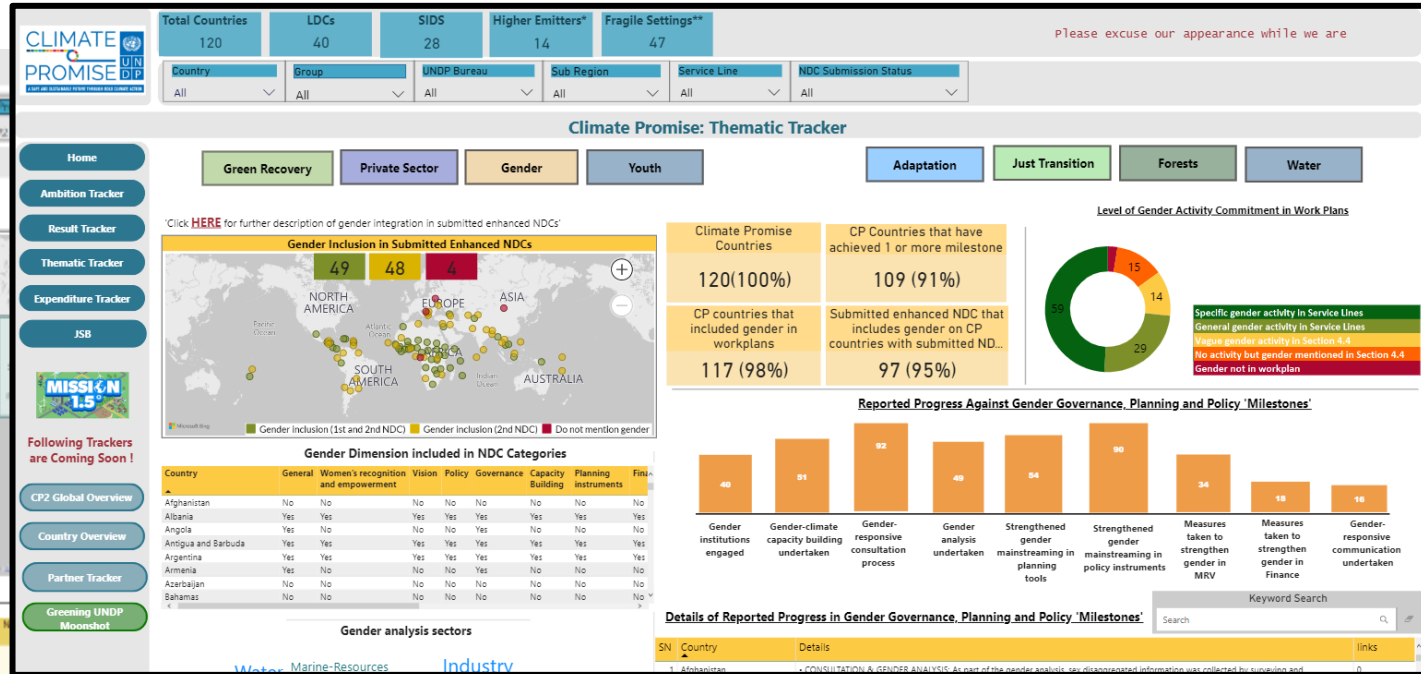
CLIMATE PROMISE UNDP
A SAFE AND SUSTAINABLE FUTURE THROUGH BOLD CLIMATE ACTION

Total Countries 120
LDCs 40
SIDS 28
Higher Emitters* 14
Fragile Settings** 47

Please excuse our appearance while we are

Country All
Group All
UNDP Bureau All
Sub Region All
Service Line All
NDC Submission Status All

Climate Promise: Thematic Tracker

Home
Ambition Tracker
Result Tracker
Thematic Tracker
Expenditure Tracker
JSB

MISSION 1.5°

Following Trackers are Coming Soon !

CP2 Global Overview
Country Overview
Partner Tracker
Greening UNDP Moonshot

Green Recovery
Private Sector
Gender
Youth
Adaptation
Just Transition
Forests
Water

'Click HERE for further description of gender integration in submitted enhanced NDCs'

Gender Inclusion in Submitted Enhanced NDCs
49 48 4
NORTH AMERICA
EUROPE
ASIA
Pacific Ocean
Atlantic Ocean
AFRICA
SOUTH AMERICA
Indian Ocean
AUSTRALIA
Microsoft Bing
Gender Inclusion (1st and 2nd NDC)
Gender Inclusion (2nd NDC)
Do not mention gender

Climate Promise Countries
120(100%)
CP Countries that have achieved 1 or more milestone
109 (91%)
CP countries that included gender in workplans
117 (98%)
Submitted enhanced NDC that includes gender on CP countries with submitted ND...
97 (95%)

Level of Gender Activity Commitment in Work Plans
15
14
29
59
Specific gender activity in Service Lines
General gender activity in Service Lines
Vague gender activity in Section 4.4
No activity but gender mentioned in Section 4.4
Gender not in workplan

Gender Dimension included in NDC Categories

| Country | General | Women's recognition and empowerment | Vision | Policy | Governance | Capacity Building | Planning instruments | Fina |
|---|---|---|---|---|---|---|---|---|
| Afghanistan | No | No | No | No | No | No | No | No |
| Albania | Yes | Yes | Yes | Yes | Yes | Yes | Yes | Yes |
| Angola | Yes | Yes | No | Yes | Yes | Yes | Yes | Yes |
| Antigua and Barbuda | Yes | Yes | Yes | Yes | Yes | Yes | Yes | Yes |
| Argentina | Yes | Yes | Yes | Yes | Yes | Yes | Yes | Yes |
| Armenia | Yes | No | No | No | Yes | No | No | No |
| Azerbaijan | Yes | Yes | No | Yes | Yes | Yes | Yes | Yes |
| Bahamas | No | No | No | No | No | No | No | No |

Reported Progress Against Gender Governance, Planning and Policy 'Milestones'
40 Gender institutions engaged
51 Gender-climate capacity building undertaken
92 Gender-responsive consultation process
49 Gender analysis undertaken
54 Strengthened gender mainstreaming in planning tools
90 Strengthened gender mainstreaming in policy instruments
34 Measures taken to strengthen gender in MRV
18 Measures taken to strengthen gender in Finance
16 Gender-responsive communication undertaken

Gender analysis sectors
Water Marine-Resources Industry

Keyword Search
Search

Details of Reported Progress in Gender Governance, Planning and Policy 'Milestones'
| SN | Country | Details | links |
|---|---|---|---|
| 1 | Afghanistan | • CONSULTATION & GENDER ANALYSIS: As part of the gender analysis, sex disaggregated information was collected by surveying and | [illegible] |